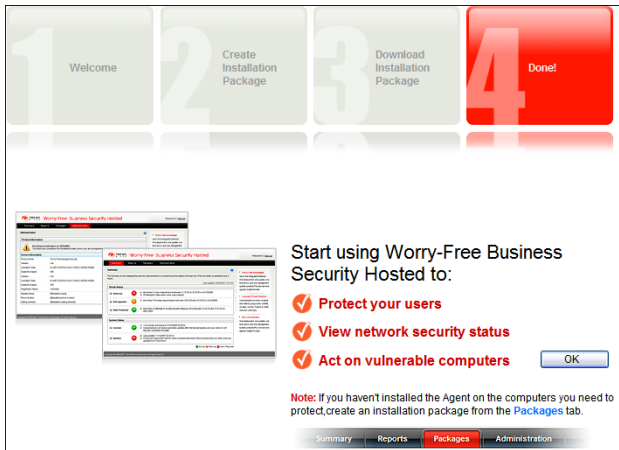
Welcome

Create Installation Package

Download Installation Package

Done!

Worry-Free Business Security Hosted

Worry-Free Business Security Hosted

Start using Worry-Free Business Security Hosted to:

Protect your users

View network security status

Act on vulnerable computers

OK

Note: If you haven't installed the Agent on the computers you need to protect,create an installation package from the Packages tab.

Summary | Reports | Packages | Administration